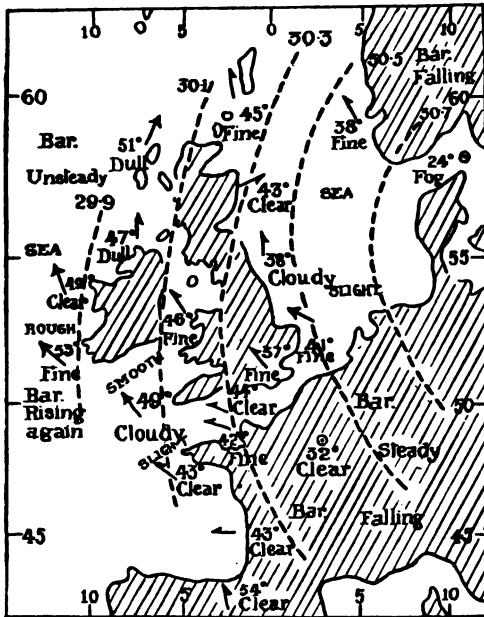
10 0 5 0 30·3 5 10
60 30·1 45° Fine 30·5 Bar. Falling 60
Bar. Unsteady 51° Dull 38° Fine 30·7
29·9 43° Clear SEA 24° Fog
SEA 47° Dull 38° Cloudy 55
49° Clear SLIGHT
ROUGH 46° Fine 37° Fine 41° Fine
53° Fine SMOOTH
Bar. Rising again 49° Cloudy 44° Clear Bar. 50
SLIGHT 42° Fine 32° Clear Steady
43° Clear
Bar. Falling
45 43° Clear 45
10 5 54° Clear 5 10